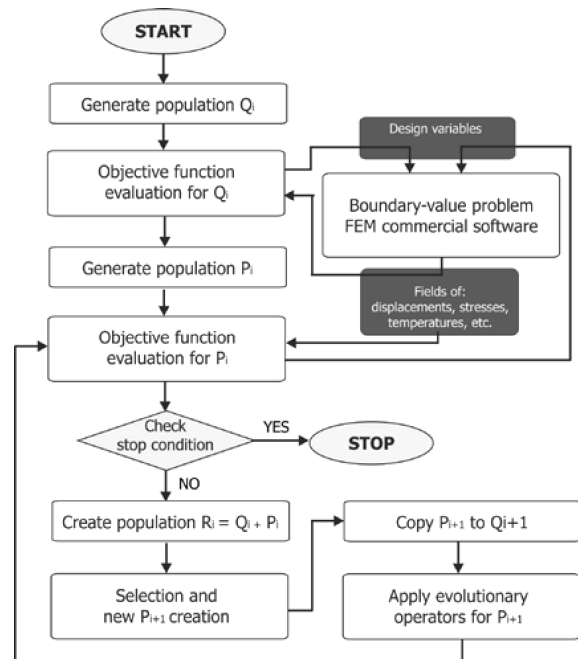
START

Generate population $Q_i$

Design variables

Objective function evaluation for $Q_i$

Boundary-value problem FEM commercial software

Generate population $P_i$

Fields of: displacements, stresses, temperatures, etc.

Objective function evaluation for $P_i$

Check stop condition

YES

STOP

NO

Create population $R_i = Q_i + P_i$

Copy $P_{i+1}$ to $Qi+1$

Selection and new $P_{i+1}$ creation

Apply evolutionary operators for $P_{i+1}$